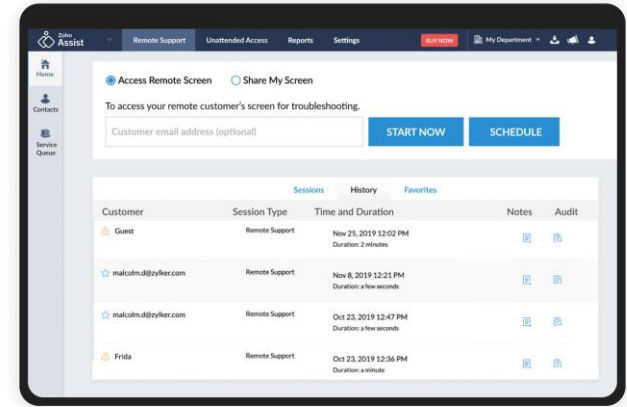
Zoho Assist

Remote Support | Unattended Access | Reports | Settings | BUY NOW | My Department

Home

Contacts

Service Queue

Access Remote Screen    Share My Screen

To access your remote customer's screen for troubleshooting.

Customer email address (optional)

START NOW

SCHEDULE

Sessions    History    Favorites

| Customer | Session Type | Time and Duration | Notes | Audit |
|---|---|---|---|---|
| Guest | Remote Support | Nov 25, 2019 12:02 PM Duration: 2 minutes | | |
| malcolm.d@zylker.com | Remote Support | Nov 8, 2019 12:21 PM Duration: a few seconds | | |
| malcolm.d@zylker.com | Remote Support | Oct 23, 2019 12:47 PM Duration: a few seconds | | |
| Frida | Remote Support | Oct 23, 2019 12:36 PM Duration: a minute | | |